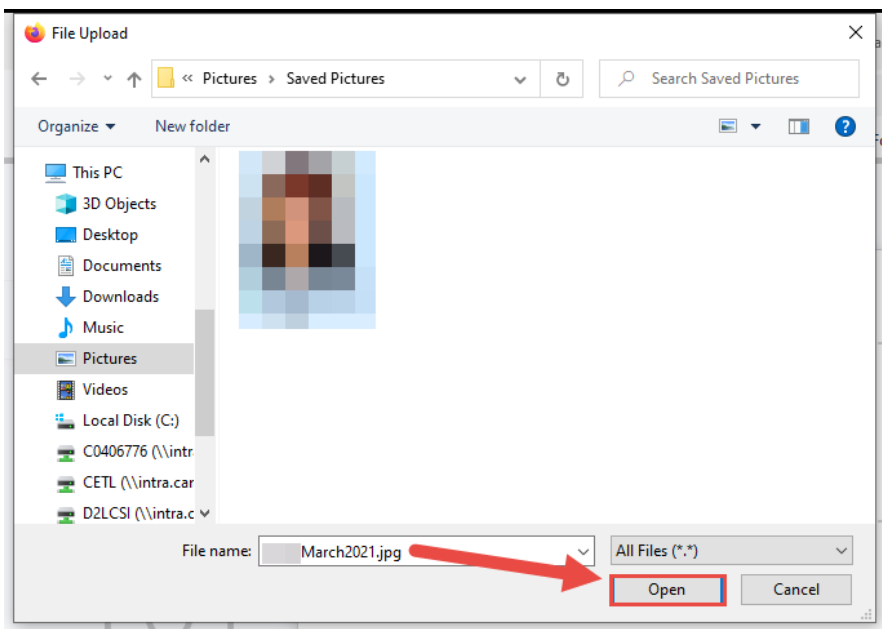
File Upload

« Pictures › Saved Pictures

Search Saved Pictures

Organize ▾ New folder

This PC
3D Objects
Desktop
Documents
Downloads
Music
Pictures
Videos
Local Disk (C:)
C0406776 (\\intr
CETL (\\intra.car
D2LCSI (\\intra.c

File name: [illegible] March2021.jpg

All Files (*.*)

Open

Cancel